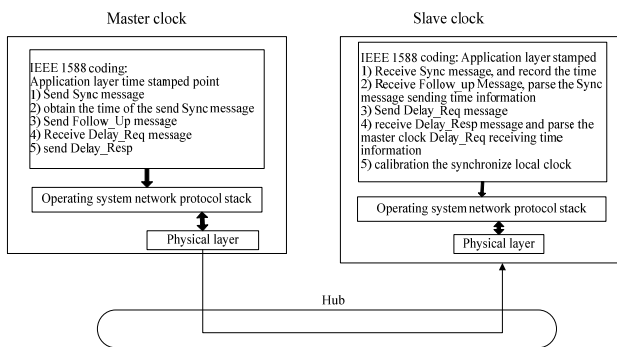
Master clock

IEEE 1588 coding:
Application layer time stamped point
1) Send Sync message
2) obtain the time of the send Sync message
3) Send Follow_Up message
4) Receive Delay_Req message
5) send Delay_Resp

Operating system network protocol stack

Physical layer

Slave clock

IEEE 1588 coding: Application layer stamped
1) Receive Sync message, and record the time
2) Receive Follow_up Message, parse the Sync message sending time information
3) Send Delay_Req message
4) receive Delay_Resp message and parse the master clock Delay_Req receiving time information
5) calibration the synchronize local clock

Operating system network protocol stack

Physical layer

Hub